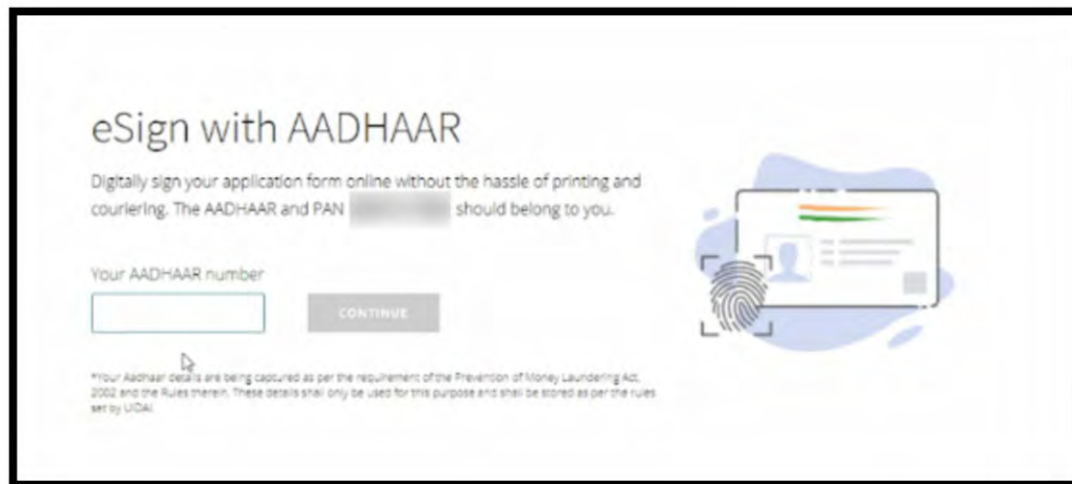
eSign with AADHAAR

Digitally sign your application form online without the hassle of printing and couriering. The AADHAAR and PAN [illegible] should belong to you.

Your AADHAAR number

CONTINUE

*Your Aadhaar details are being captured as per the requirement of the Prevention of Money Laundering Act, 2002 and the Rules therein. These details shall only be used for this purpose and shall be stored as per the rules set by UIDAI.